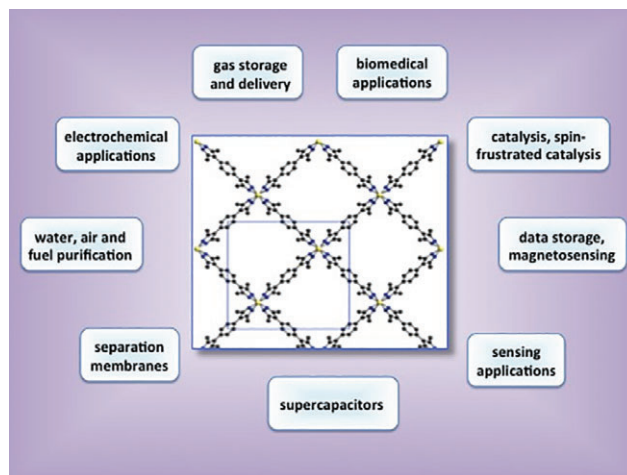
gas storage and delivery

biomedical applications

electrochemical applications

catalysis, spin-frustrated catalysis

water, air and fuel purification

data storage, magnetosensing

separation membranes

sensing applications

supercapacitors